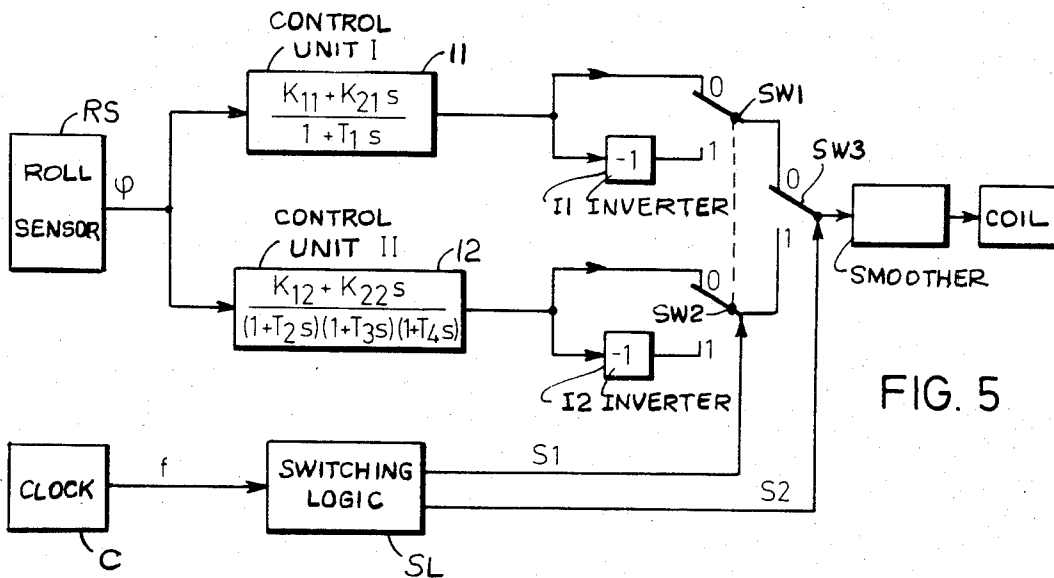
CONTROL UNIT I

11

RS

ROLL SENSOR

$\varphi$

$\frac{K_{11}+K_{21}s}{1+T_1 s}$

0

SW1

-1

1

I1 INVERTER

SW3

0

SMOOTHER

COIL

CONTROL UNIT II

12

$\frac{K_{12}+K_{22}s}{(1+T_2 s)(1+T_3 s)(1+T_4 s)}$

0

SW2

1

-1

1

I2 INVERTER

FIG. 5

CLOCK

C

f

SWITCHING LOGIC

SL

S1

S2